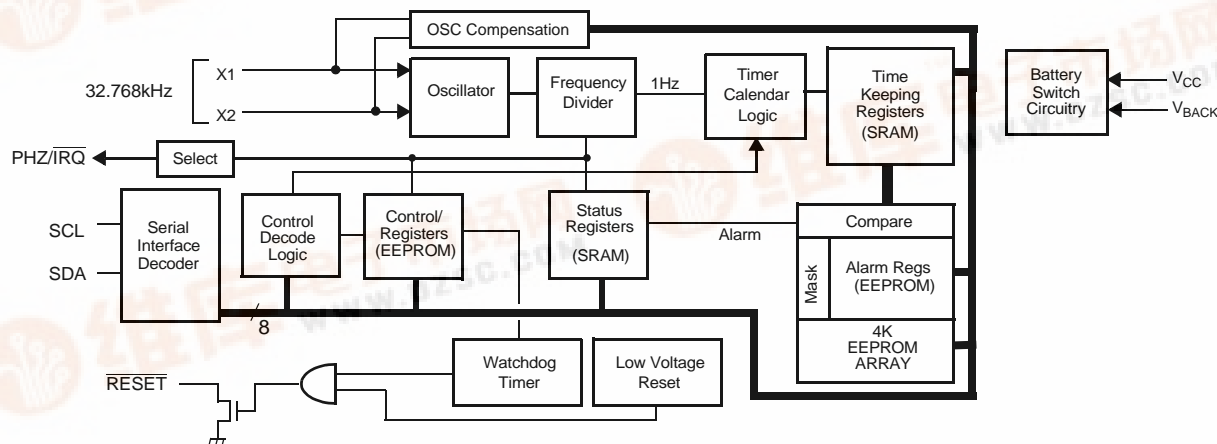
OSC Compensation

32.768kHz

X1

X2

Oscillator

Frequency Divider

1Hz

Timer Calendar Logic

Time Keeping Registers (SRAM)

Battery Switch Circuitry

$V_{CC}$

$V_{BACK}$

PHZ/$\overline{IRQ}$

Select

SCL

SDA

Serial Interface Decoder

Control Decode Logic

Control/ Registers (EEPROM)

Status Registers (SRAM)

Alarm

Compare

Mask

Alarm Regs (EEPROM)

4K EEPROM ARRAY

8

$\overline{RESET}$

Watchdog Timer

Low Voltage Reset

www.pzsc.com